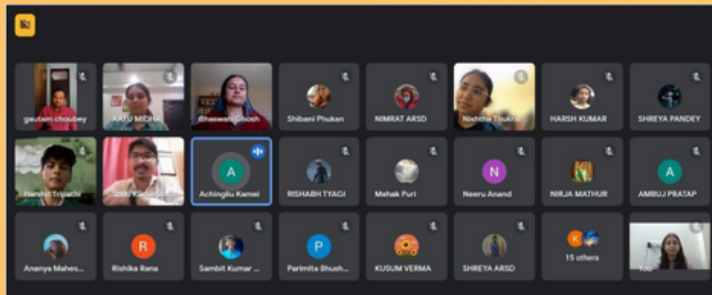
gautam choubey
AAYU MIDHA
Bhaswati Ghosh
Shibani Phukan
NIMRAT ARSD
Nishtha Thukral
HARSH KUMAR
SHREYA PANDEY
Harshit Tripathi
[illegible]
A
Achingliu Kamei
RISHABH TYAGI
Mehak Puri
N
Neeru Anand
NIRJA MATHUR
A
AMBUJ PRATAP
Ananya Mahes...
R
Rishika Rana
Sambit Kumar ...
P
Parimita Bhush...
KUSUM VERMA
SHREYA ARSD
K
15 others
You